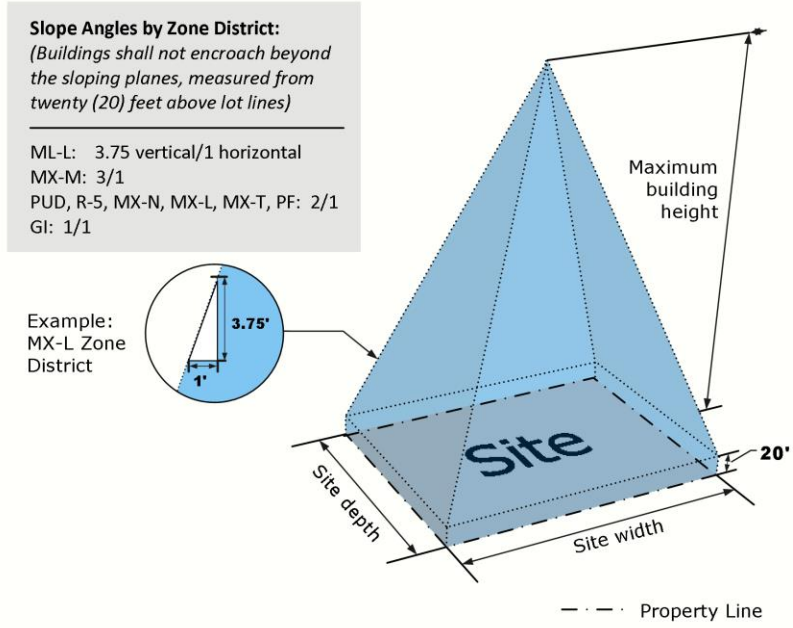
**Slope Angles by Zone District:**
*(Buildings shall not encroach beyond the sloping planes, measured from twenty (20) feet above lot lines)*

ML-L: 3.75 vertical/1 horizontal
MX-M: 3/1
PUD, R-5, MX-N, MX-L, MX-T, PF: 2/1
GI: 1/1

Example: MX-L Zone District

3.75'

1'

Maximum building height

Site

20'

Site depth

Site width

Property Line